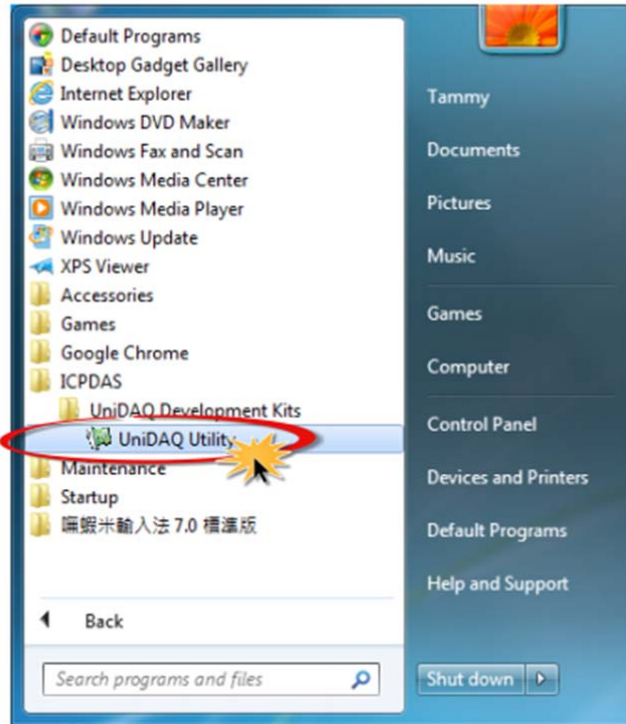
Default Programs
Desktop Gadget Gallery
Internet Explorer
Windows DVD Maker
Windows Fax and Scan
Windows Media Center
Windows Media Player
Windows Update
XPS Viewer
Accessories
Games
Google Chrome
ICPDAS
UniDAQ Development Kits
UniDAQ Utility
Maintenance
Startup
嘸蝦米輸入法 7.0 標準版

Back

Search programs and files

Tammy
Documents
Pictures
Music
Games
Computer
Control Panel
Devices and Printers
Default Programs
Help and Support

Shut down